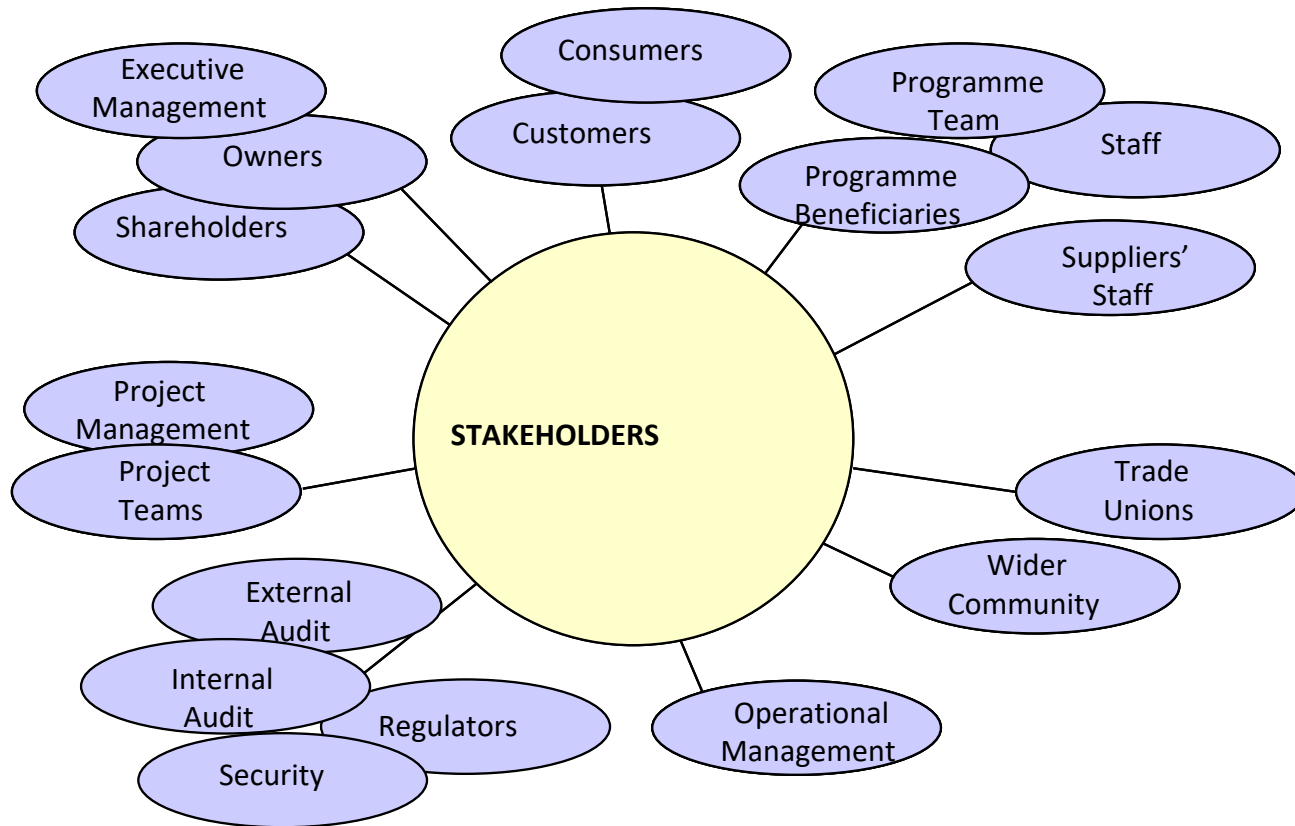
STAKEHOLDERS

Executive Management

Owners

Shareholders

Consumers

Customers

Programme Team

Staff

Programme Beneficiaries

Suppliers' Staff

Project Management

Project Teams

Trade Unions

Wider Community

External Audit

Internal Audit

Regulators

Security

Operational Management